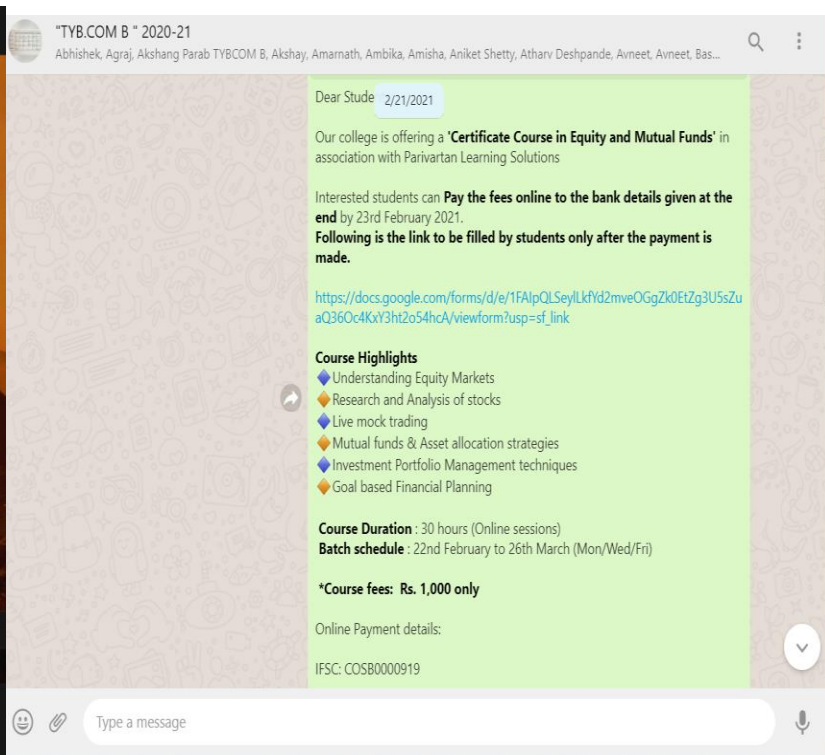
"TYB.COM B " 2020-21
Abhishek, Agraj, Akshang Parab TYBCOM B, Akshay, Amarnath, Ambika, Amisha, Aniket Shetty, Atharv Deshpande, Avneet, Avneet, Bas...

Dear Stude 2/21/2021

Our college is offering a **'Certificate Course in Equity and Mutual Funds'** in association with Parivartan Learning Solutions

Interested students can **Pay the fees online to the bank details given at the end** by 23rd February 2021.
**Following is the link to be filled by students only after the payment is made.**

https://docs.google.com/forms/d/e/1FAIpQLSeylLkfYd2mveOGgZk0EtZg3U5sZuaQ36Oc4KxY3ht2o54hcA/viewform?usp=sf_link

**Course Highlights**
Understanding Equity Markets
Research and Analysis of stocks
Live mock trading
Mutual funds & Asset allocation strategies
Investment Portfolio Management techniques
Goal based Financial Planning

**Course Duration** : 30 hours (Online sessions)
**Batch schedule** : 22nd February to 26th March (Mon/Wed/Fri)

***Course fees: Rs. 1,000 only**

Online Payment details:

IFSC: COSB0000919

Type a message